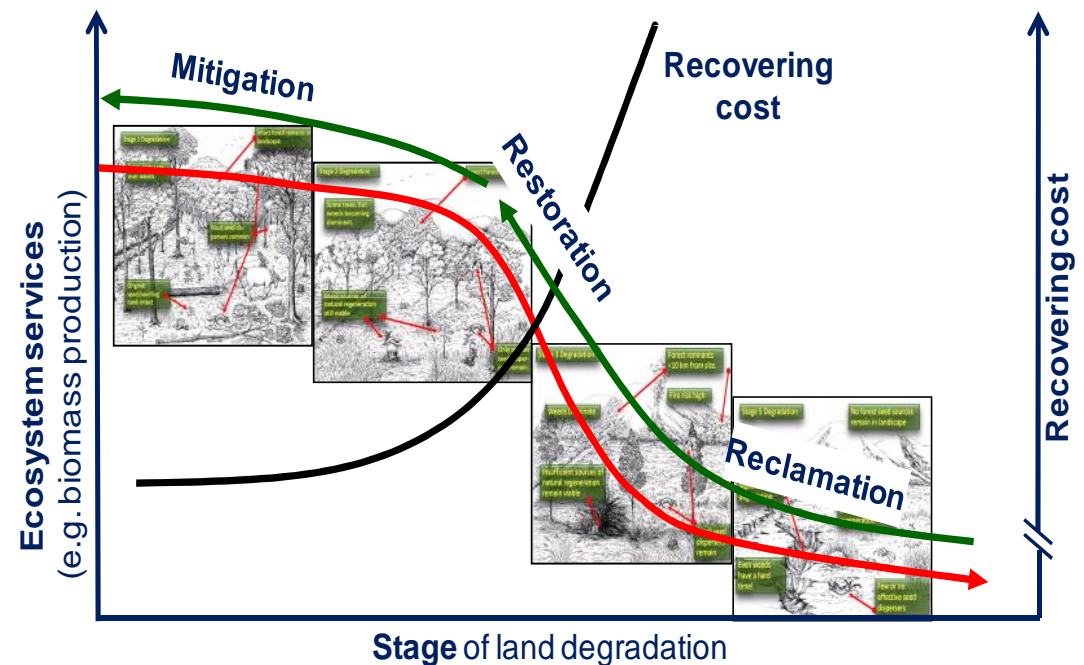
Mitigation

Recovering cost

Restoration

Reclamation

Ecosystem services (e.g. biomass production)

Recovering cost

Stage of land degradation

Stage 1 Degradation

Intact forest remains in landscape

Fruit and seed dispersers common

Original seed/seedling bank intact

Stage 2 Degradation

Intact forest

Some trees, but weeds becoming dominant

Many sources of natural regeneration still viable

Stage 3 Degradation

Weeds dominate

Forest remnants <10 km from site

Fire risk high

Insufficient sources of natural regeneration remain viable

Stage 5 Degradation

No forest seed sources remain in landscape

Even weeds have a hard time!

Few or no effective seed dispersers